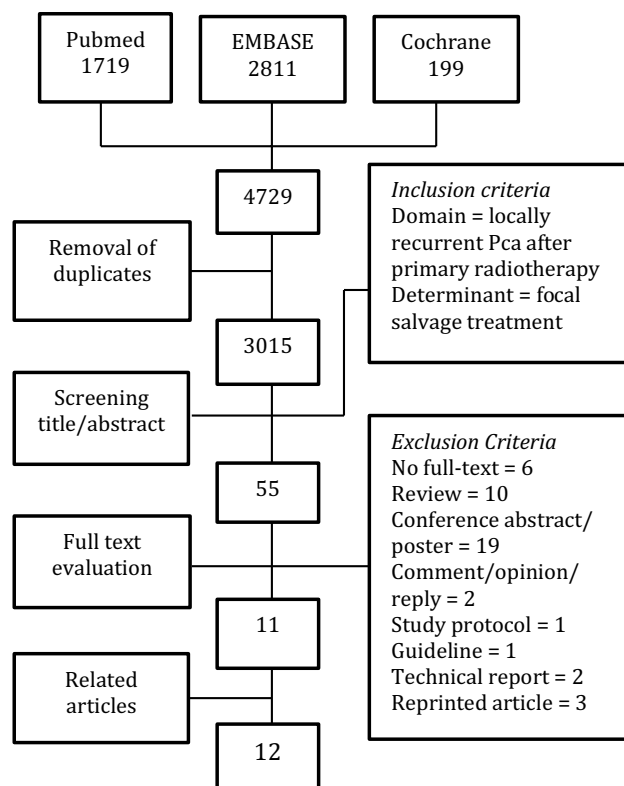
Pubmed
1719

EMBASE
2811

Cochrane
199

4729

Removal of duplicates

3015

Screening title/abstract

55

Full text evaluation

11

Related articles

12

*Inclusion criteria*
Domain = locally recurrent Pca after primary radiotherapy
Determinant = focal salvage treatment

*Exclusion Criteria*
No full-text = 6
Review = 10
Conference abstract/ poster = 19
Comment/opinion/ reply = 2
Study protocol = 1
Guideline = 1
Technical report = 2
Reprinted article = 3